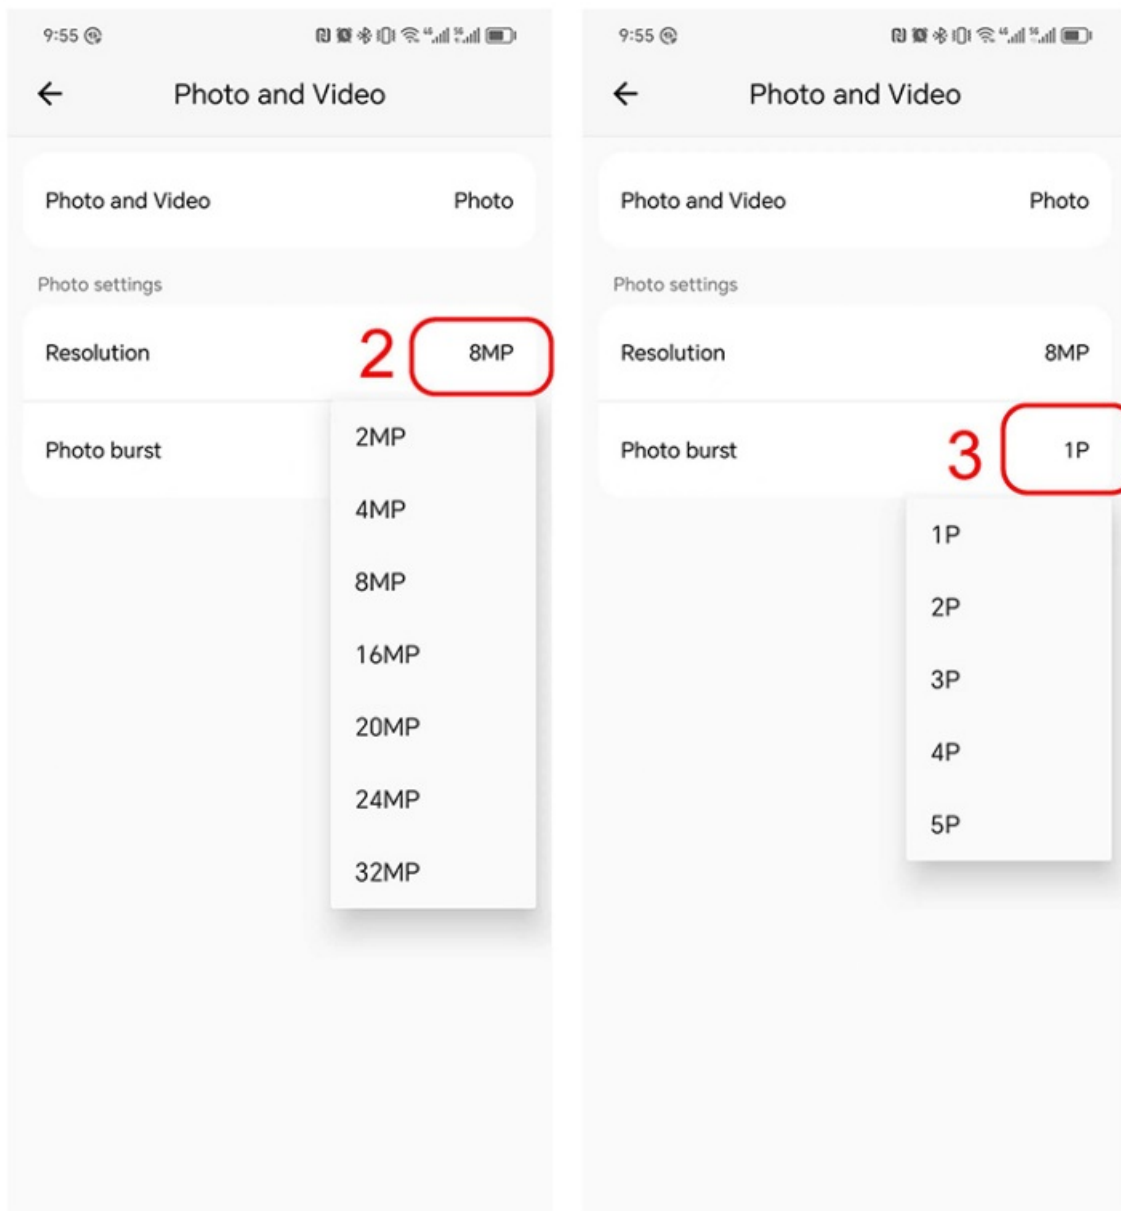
9:55

Photo and Video

Photo and Video Photo

Photo settings

Resolution 2 8MP

Photo burst

2MP
4MP
8MP
16MP
20MP
24MP
32MP

9:55

Photo and Video

Photo and Video Photo

Photo settings

Resolution 8MP

Photo burst 3 1P

1P
2P
3P
4P
5P